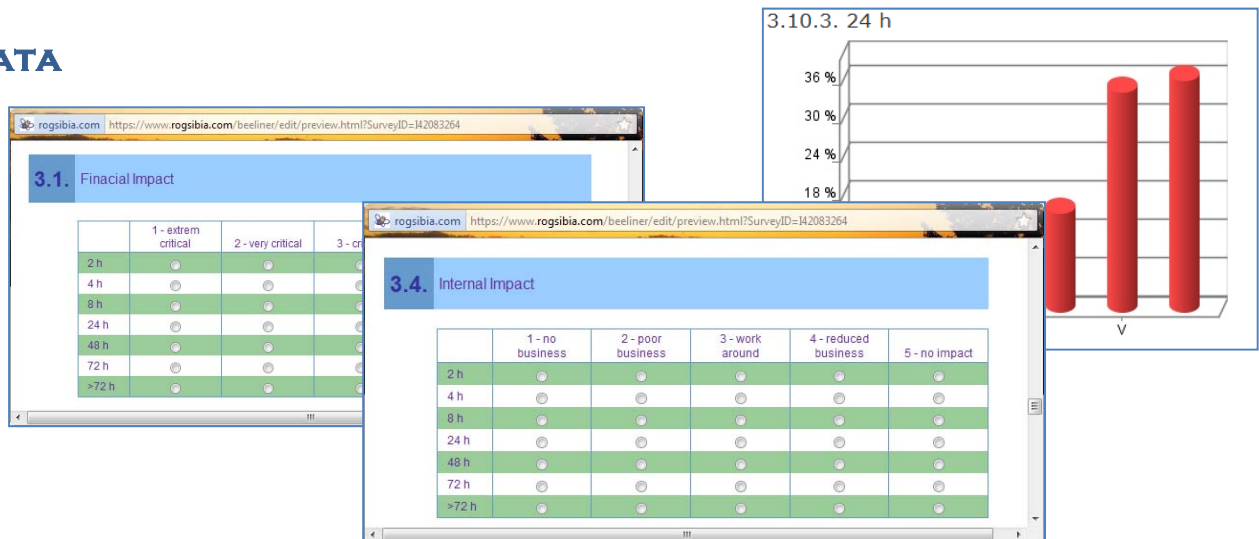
ATA

rogsibia.com https://www.rogsibia.com/beeliner/edit/preview.html?SurveyID=I42083264

3.1. Finacial Impact

| | 1 - extrem critical | 2 - very critical | 3 - cr |
|---|---|---|---|
| 2 h | | | |
| 4 h | | | |
| 8 h | | | |
| 24 h | | | |
| 48 h | | | |
| 72 h | | | |
| >72 h | | | |

3.10.3. 24 h

36 %
30 %
24 %
18 %
V

rogsibia.com https://www.rogsibia.com/beeliner/edit/preview.html?SurveyID=I42083264

3.4. Internal Impact

| | 1 - no business | 2 - poor business | 3 - work around | 4 - reduced business | 5 - no impact |
|---|---|---|---|---|---|
| 2 h | | | | | |
| 4 h | | | | | |
| 8 h | | | | | |
| 24 h | | | | | |
| 48 h | | | | | |
| 72 h | | | | | |
| >72 h | | | | | |